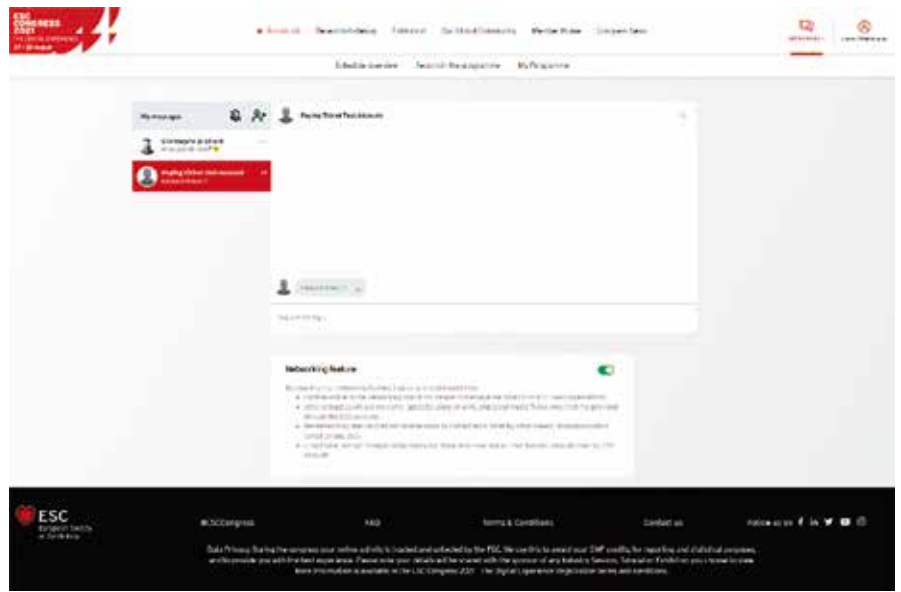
ESC CONGRESS 2021 THE DIGITAL EXPERIENCE 27 - 30 August

Programme · Search Exhibitors · Exhibition · ESC Global Community · Member Studio · Congress News

Schedule overview · Search the programme · My Programme

My messages

Giuseppe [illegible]

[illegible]

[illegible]

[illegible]

Networking feature

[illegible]

ESC European Society of Cardiology

#ESCCongress · FAQ · Terms & Conditions · Contact us · Follow us on

Data Privacy: During the congress your online activity is tracked and collected by the ESC. We use this to award your CME credits, for reporting and statistical purposes, and to provide you with the best experience. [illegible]